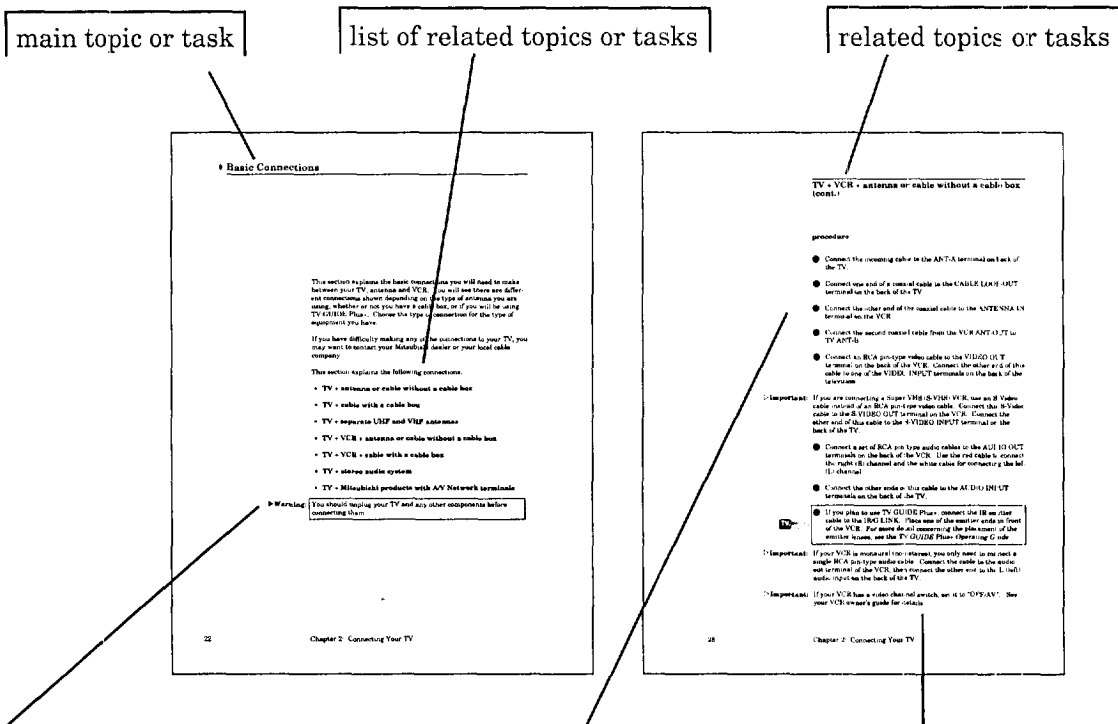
main topic or task

list of related topics or tasks

related topics or tasks

♦ Basic Connections

This section explains the basic connections you will need to make between your TV, antenna and VCR. You will see there are different connections shown depending on the type of antenna you are using, whether or not you have a cable box, or if you will be using TV GUIDE Plus+. Choose the type of connection for the type of equipment you have.

If you have difficulty making any of the connections to your TV, you may want to contact your Mitsubishi dealer or your local cable company.

This section explains the following connections.

• TV + antenna or cable without a cable box

• TV + cable with a cable box

• TV + separate UHF and VHF antennas

• TV + VCR + antenna or cable without a cable box

• TV + VCR + cable with a cable box

• TV + stereo audio system

• TV + Mitsubishi products with A/V Network terminals

▶Warning: You should unplug your TV and any other components before connecting them.

22 Chapter 2: Connecting Your TV

TV + VCR + antenna or cable without a cable box (cont.)

procedure

● Connect the incoming cable to the ANT-A terminal on back of the TV.

● Connect one end of a coaxial cable to the CABLE LOOP-OUT terminal on the back of the TV.

● Connect the other end of the coaxial cable to the ANTENNA IN terminal on the VCR.

● Connect the second coaxial cable from the VCR ANT-OUT to TV ANT-B.

● Connect an RCA pin-type video cable to the VIDEO OUT terminal on the back of the VCR. Connect the other end of this cable to one of the VIDEO INPUT terminals on the back of the television.

▷Important: If you are connecting a Super VHS (S-VHS) VCR, use an S-Video cable instead of an RCA pin-type video cable. Connect the S-Video cable to the S-VIDEO OUT terminal on the VCR. Connect the other end of this cable to the S-VIDEO INPUT terminal on the back of the TV.

● Connect a set of RCA pin-type audio cables to the AUDIO OUT terminals on the back of the VCR. Use the red cable to connect the right (R) channel and the white cable for connecting the left (L) channel.

● Connect the other ends of this cable to the AUDIO INPUT terminals on the back of the TV.

● If you plan to use TV GUIDE Plus+, connect the IR emitter cable to the IR/G LINK. Place one of the emitter ends in front of the VCR. For more detail concerning the placement of the emitter lenses, see the TV GUIDE Plus+ Operating Guide.

▷Important: If your VCR is monaural (not stereo), you only need to connect a single RCA pin-type audio cable. Connect the cable to the audio out terminal of the VCR, then connect the other end to the L (left) audio input on the back of the TV.

▷Important: If your VCR has a video channel switch, set it to "OFF-AV". See your VCR owner's guide for details.

28 Chapter 2: Connecting Your TV